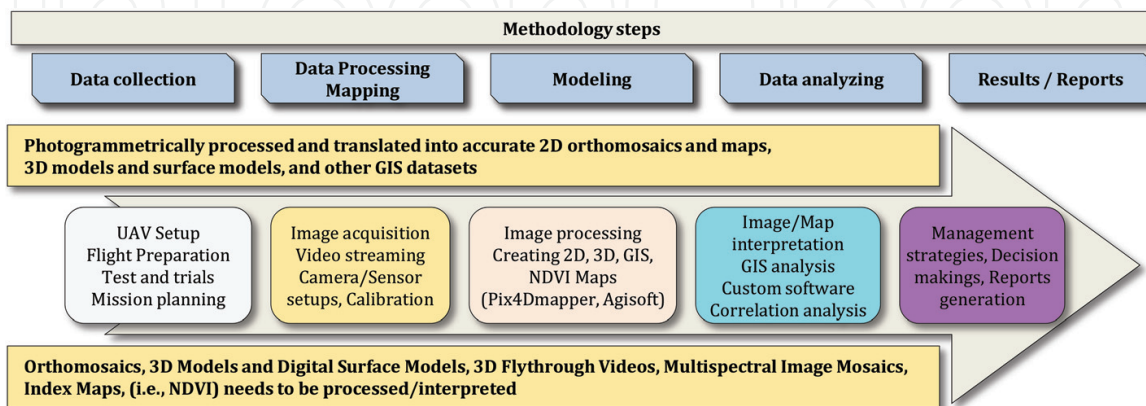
Methodology steps

Data collection

Data Processing Mapping

Modeling

Data analyzing

Results / Reports

Photogrammetrically processed and translated into accurate 2D orthomosaics and maps, 3D models and surface models, and other GIS datasets

UAV Setup
Flight Preparation
Test and trials
Mission planning

Image acquisition
Video streaming
Camera/Sensor setups, Calibration

Image processing
Creating 2D, 3D, GIS, NDVI Maps
(Pix4Dmapper, Agisoft)

Image/Map interpretation
GIS analysis
Custom software
Correlation analysis

Management strategies, Decision makings, Reports generation

Orthomosaics, 3D Models and Digital Surface Models, 3D Flythrough Videos, Multispectral Image Mosaics, Index Maps, (i.e., NDVI) needs to be processed/interpreted